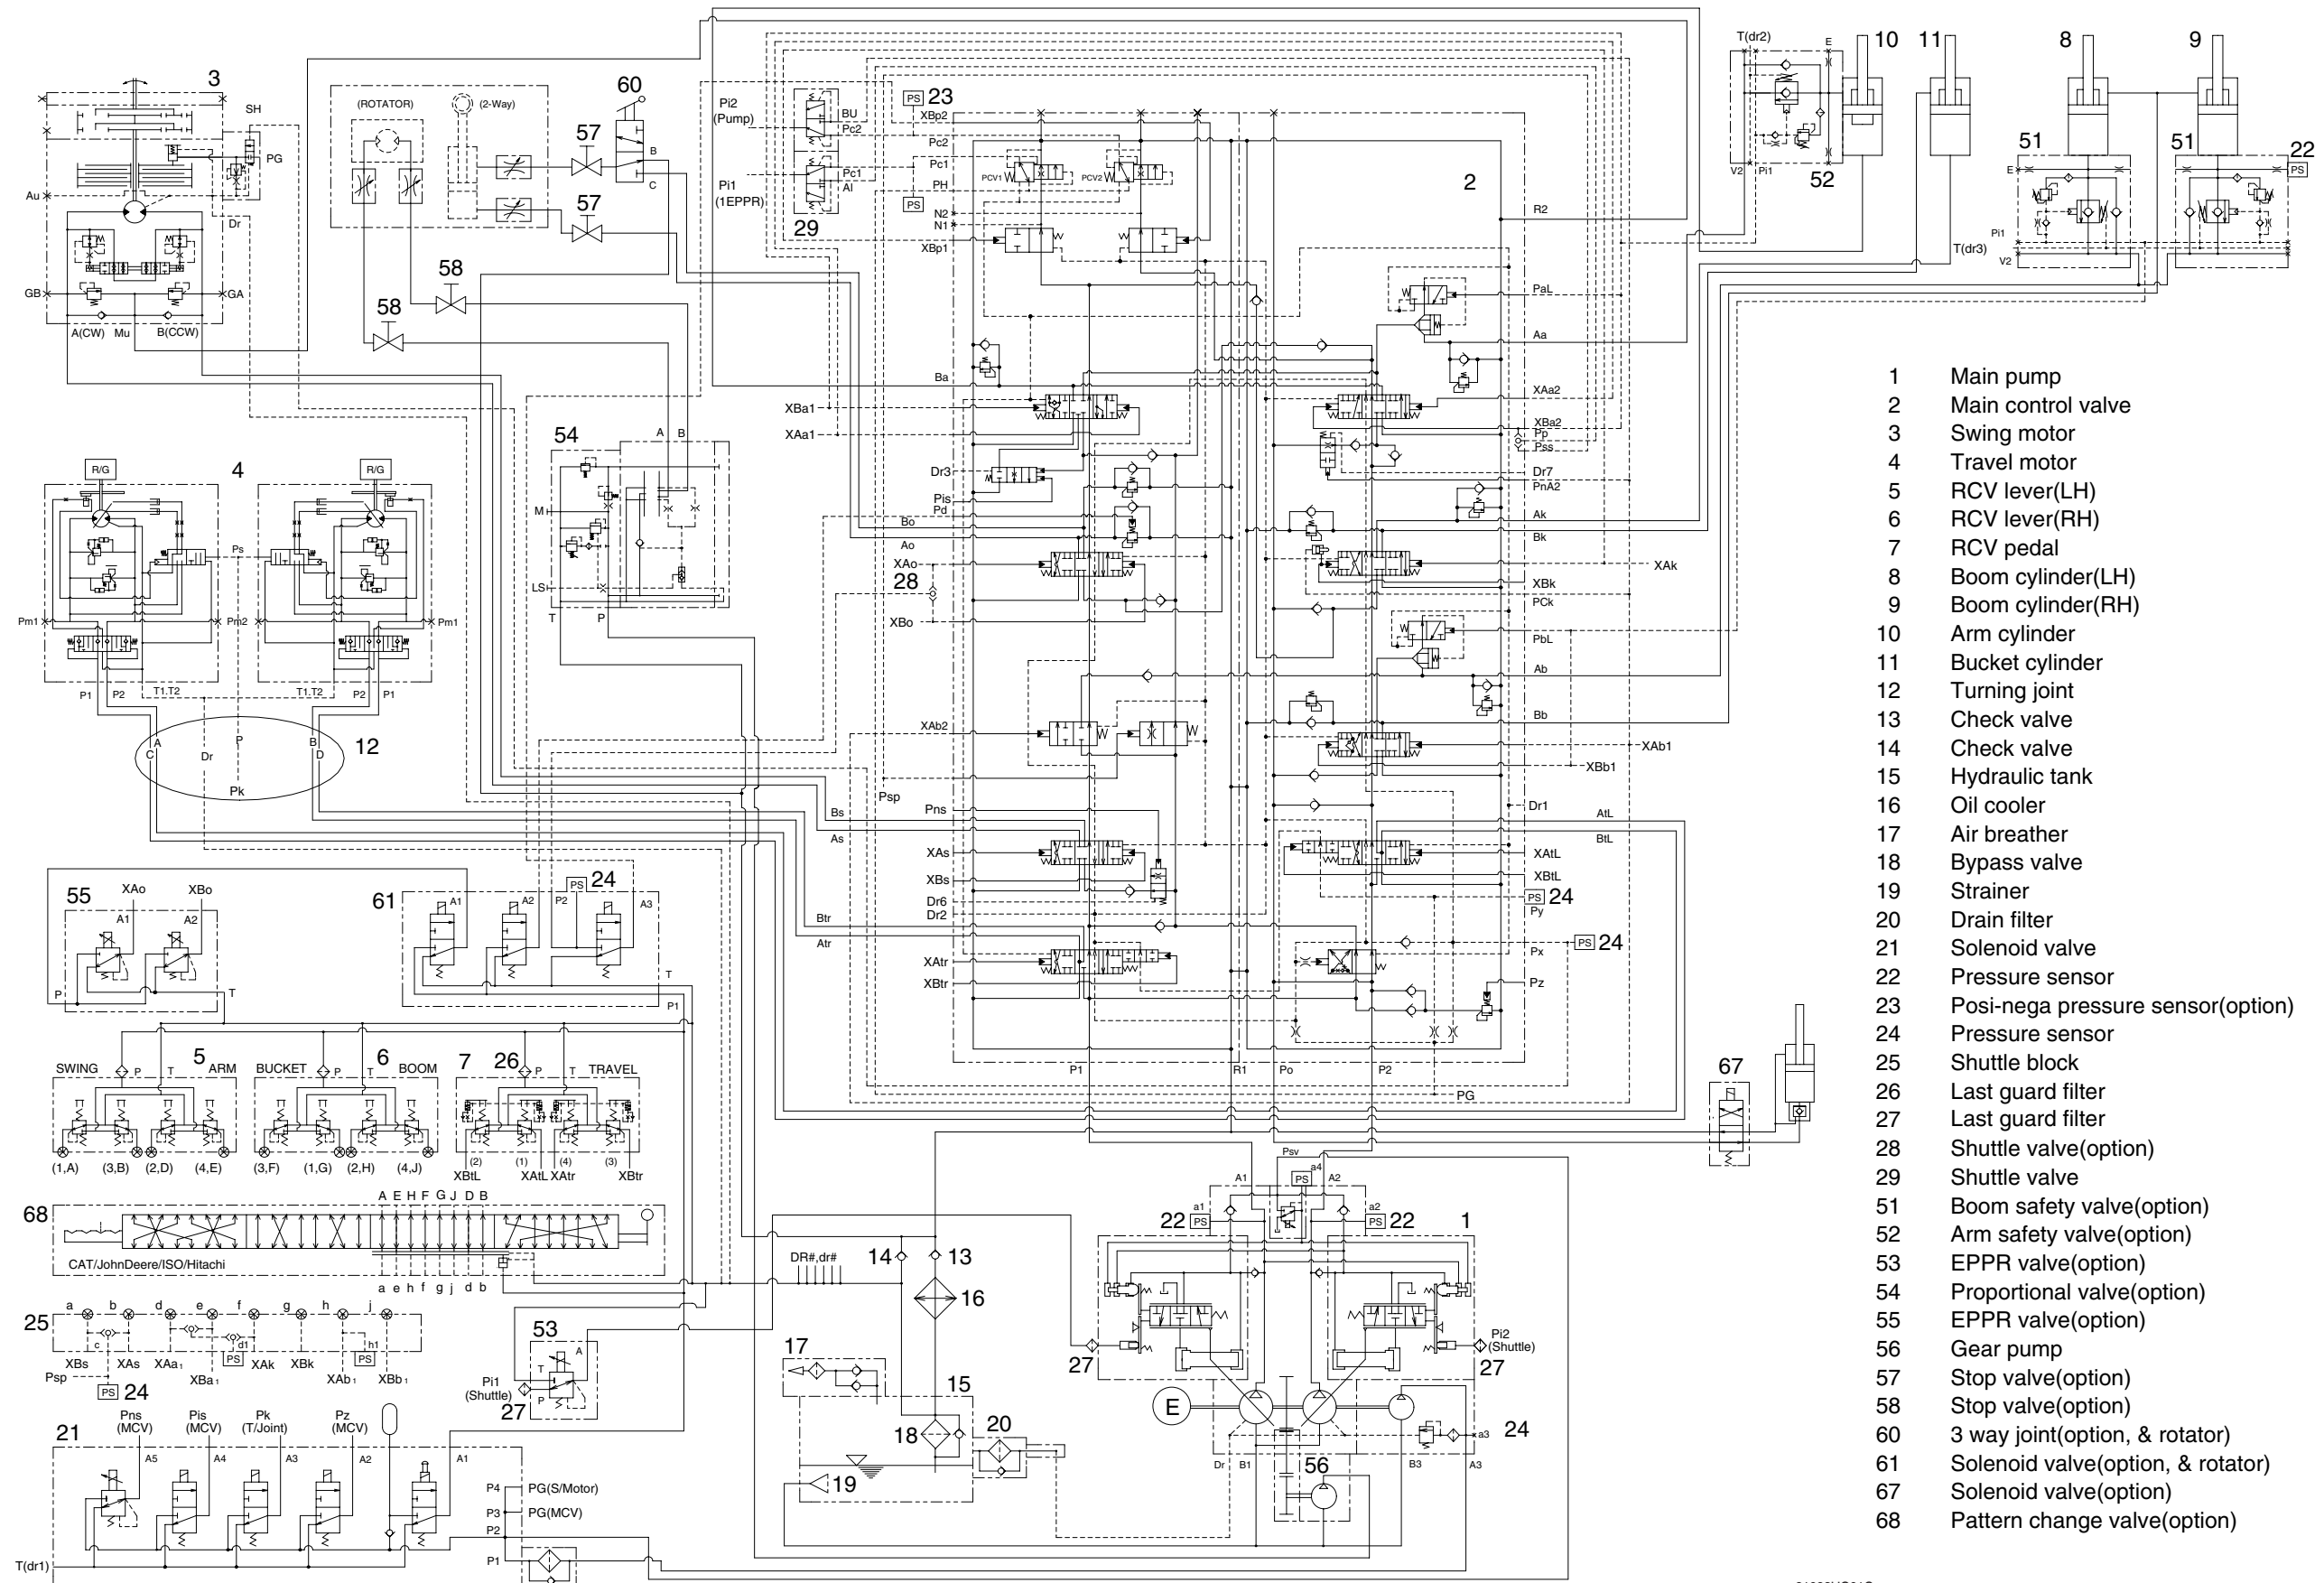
3
SH
PG
Au
Dr
GB
GA
A(CW) Mu B(CCW)

(ROTATOR) (2-Way)
60
57
57
58
58
B
C

Pi2 (Pump)
Pi1 (1EPPR)
BU
Pc2
Pc1
AI
29
PS 23
XBp2
Pc2
Pc1
PH
PS
N2
N1
XBp1
PCV1
PCV2
2
R2

T(dr2)
E
10
11
8
9
V2
Pi1
52
51
51
22
PS
T(dr3)
Pi1
V2
E

4
R/G
R/G
Ps
Pm1
Pm2
Pm1
P1 P2 T1,T2 T1,T2 P2 P1
12
A
C
Dr
P
B
D
Pk

54
A B
M
LS
T
P

PaL
Aa
Ba
XAa2
XBa1
XAa1
XBa2
Pp
Pss
Dr3
Dr7
Pis
Pd
PnA2
Bo
Ak
Ao
Bk
XAo
28
XAk
XBk
XBo
PCk
PbL
Ab
Bb
XAb2
XAb1
XBb1
Psp
Dr1
Bs
Pns
AtL
As
BtL
XAs
XAtL
XBs
XBtL
PS 24
Py
Dr6
Dr2
Btr
Atr
PS 24
Px
XAtr
Pz
XBtr
P1
R1
Po
P2
PG

55
XAo XBo
A1 A2
P
T
61
A1 A2 A3
PS 24
P2
T
P1

5 SWING P T ARM
6 BUCKET P T BOOM
7 26 P T TRAVEL
(1,A) (3,B) (2,D) (4,E)
(3,F) (1,G) (2,H) (4,J)
XBtL (2) (1) XAtL (4) XAtr (3) XBtr

68
A E H F G J D B
CAT/JohnDeere/ISO/Hitachi
a e h f g j d b

25
a b c d e f g h j
c d1 h1
PS PS
XBs XAs XAa1 XAk XBk XAb1 XBb1
XBa1
Psp
PS 24

53
A
T
P
Pi1 (Shuttle)
27

21
Pns (MCV)
Pis (MCV)
Pk (T/Joint)
Pz (MCV)
A5 A4 A3 A2 A1
P4 PG(S/Motor)
P3 PG(MCV)
P2
P1
T(dr1)

DR#,dr#
14
13
16
17
15
27
18
20
19

Psv
A1
a4
A2
PS
a1
a2
22 PS
PS 22
1
Pi2 (Shuttle)
27
E
24
a3
Dr B1
56
B3
A3

67

1 Main pump
2 Main control valve
3 Swing motor
4 Travel motor
5 RCV lever(LH)
6 RCV lever(RH)
7 RCV pedal
8 Boom cylinder(LH)
9 Boom cylinder(RH)
10 Arm cylinder
11 Bucket cylinder
12 Turning joint
13 Check valve
14 Check valve
15 Hydraulic tank
16 Oil cooler
17 Air breather
18 Bypass valve
19 Strainer
20 Drain filter
21 Solenoid valve
22 Pressure sensor
23 Posi-nega pressure sensor(option)
24 Pressure sensor
25 Shuttle block
26 Last guard filter
27 Last guard filter
28 Shuttle valve(option)
29 Shuttle valve
51 Boom safety valve(option)
52 Arm safety valve(option)
53 EPPR valve(option)
54 Proportional valve(option)
55 EPPR valve(option)
56 Gear pump
57 Stop valve(option)
58 Stop valve(option)
60 3 way joint(option, & rotator)
61 Solenoid valve(option, & rotator)
67 Solenoid valve(option)
68 Pattern change valve(option)